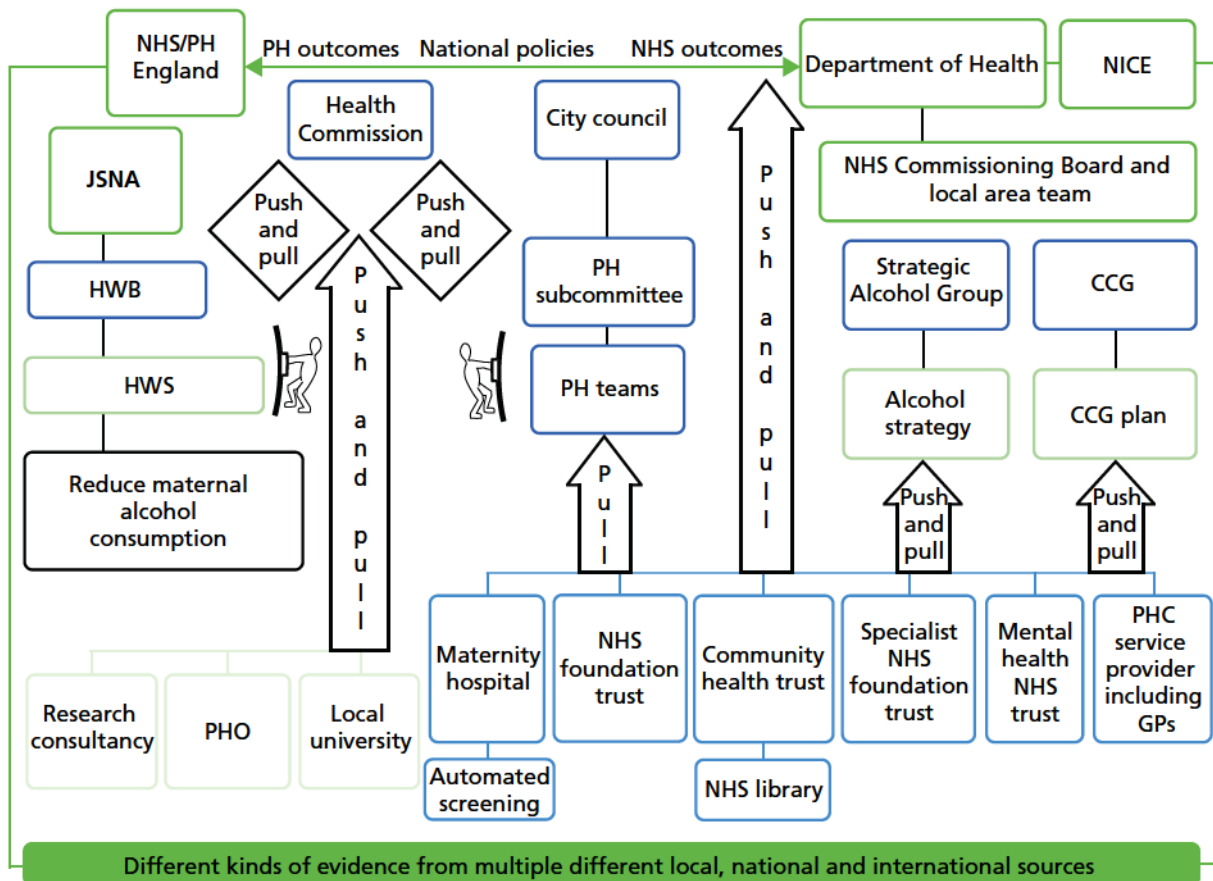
NHS/PH England

PH outcomes National policies NHS outcomes

Department of Health

NICE

Health Commission

City council

NHS Commissioning Board and local area team

JSNA

Push and pull

Push and pull

Push and pull

PH subcommittee

Push and pull

Strategic Alcohol Group

CCG

HWB

HWS

PH teams

Alcohol strategy

CCG plan

Reduce maternal alcohol consumption

Pull

Push and pull

Push and pull

Research consultancy

PHO

Local university

Maternity hospital

NHS foundation trust

Community health trust

Specialist NHS foundation trust

Mental health NHS trust

PHC service provider including GPs

Automated screening

NHS library

Different kinds of evidence from multiple different local, national and international sources